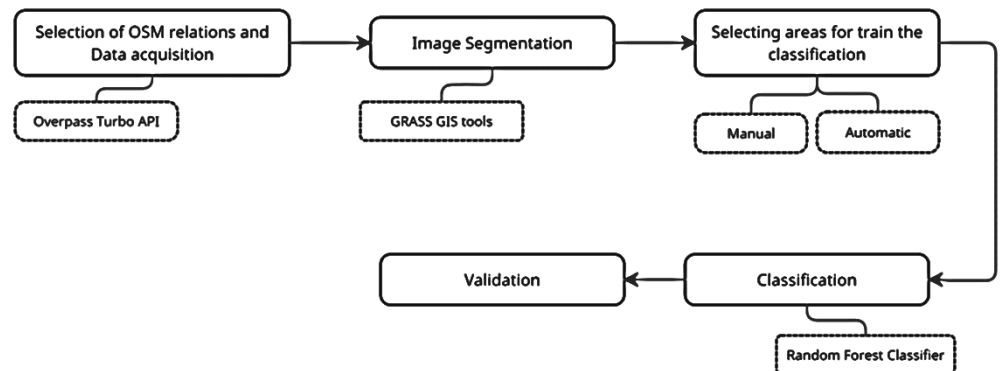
Selection of OSM relations and Data acquisition

Overpass Turbo API

Image Segmentation

GRASS GIS tools

Selecting areas for train the classification

Manual

Automatic

Classification

Random Forest Classifier

Validation